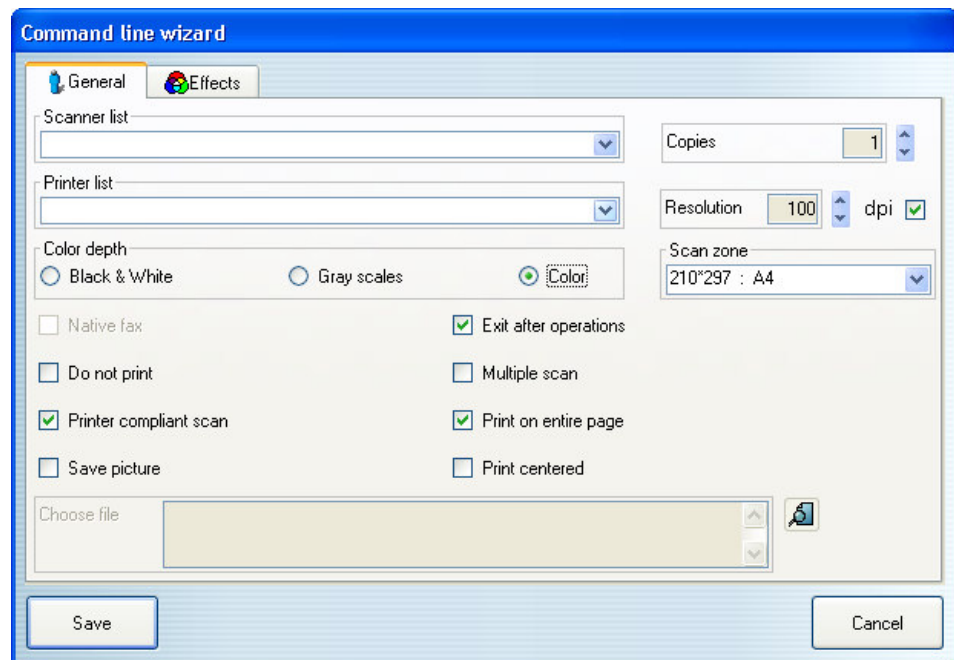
Command line wizard

General
Effects

Scanner list

Printer list

Copies 1

Resolution 100 dpi

Color depth
Black & White
Gray scales
Color

Scan zone
210*297 : A4

Native fax
Exit after operations
Do not print
Multiple scan
Printer compliant scan
Print on entire page
Save picture
Print centered

Choose file

Save
Cancel